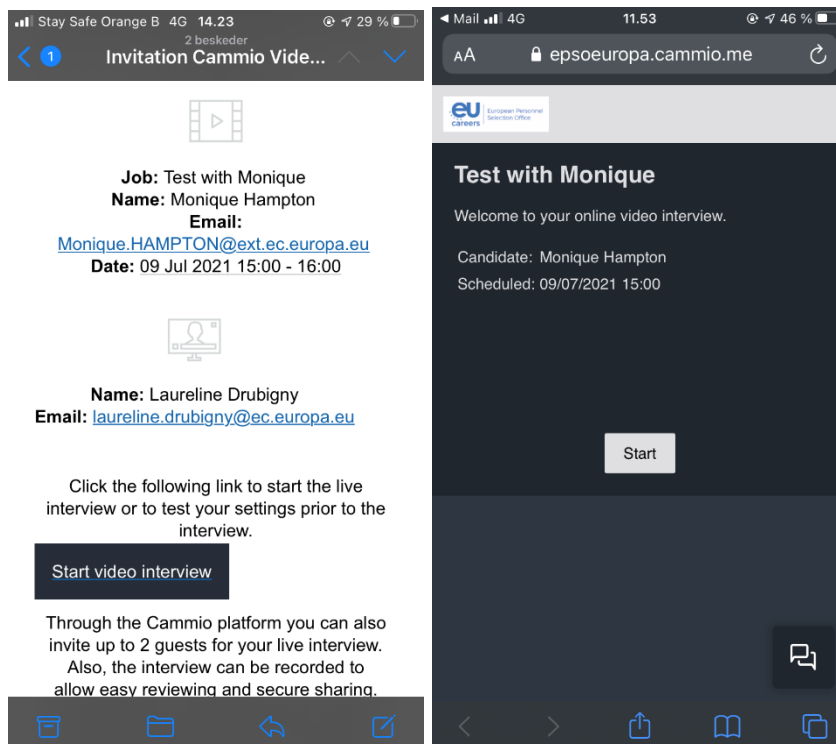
Stay Safe Orange B 4G 14.23
29 %

2 beskeder
1 Invitation Cammio Vide...

Job: Test with Monique
Name: Monique Hampton
Email: Monique.HAMPTON@ext.ec.europa.eu
Date: 09 Jul 2021 15:00 - 16:00

Name: Laureline Drubigny
Email: laureline.drubigny@ec.europa.eu

Click the following link to start the live interview or to test your settings prior to the interview.

Start video interview

Through the Cammio platform you can also invite up to 2 guests for your live interview. Also, the interview can be recorded to allow easy reviewing and secure sharing.

◀ Mail 4G 11.53 46 %

AA epsoeuropa.cammio.me

eu careers European Personnel Selection Office

Test with Monique

Welcome to your online video interview.

Candidate: Monique Hampton
Scheduled: 09/07/2021 15:00

Start